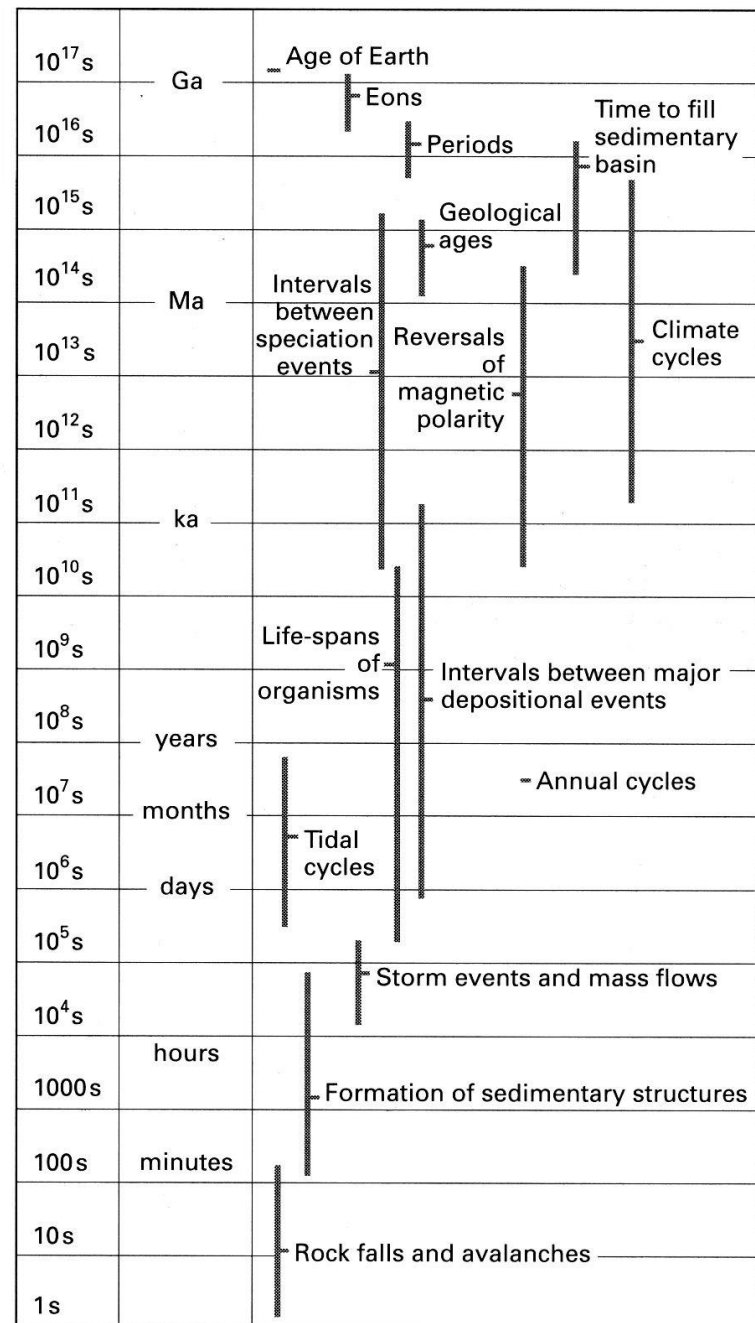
$10^{17}$s
Ga
Age of Earth
Eons
$10^{16}$s
Periods
Time to fill sedimentary basin
$10^{15}$s
Geological ages
$10^{14}$s
Ma
Intervals between speciation events
Reversals of magnetic polarity
Climate cycles
$10^{13}$s
$10^{12}$s
$10^{11}$s
ka
$10^{10}$s
$10^{9}$s
Life-spans of organisms
Intervals between major depositional events
$10^{8}$s
years
$10^{7}$s
months
Annual cycles
Tidal cycles
$10^{6}$s
days
$10^{5}$s
Storm events and mass flows
$10^{4}$s
hours
1000s
Formation of sedimentary structures
100s
minutes
10s
Rock falls and avalanches
1s